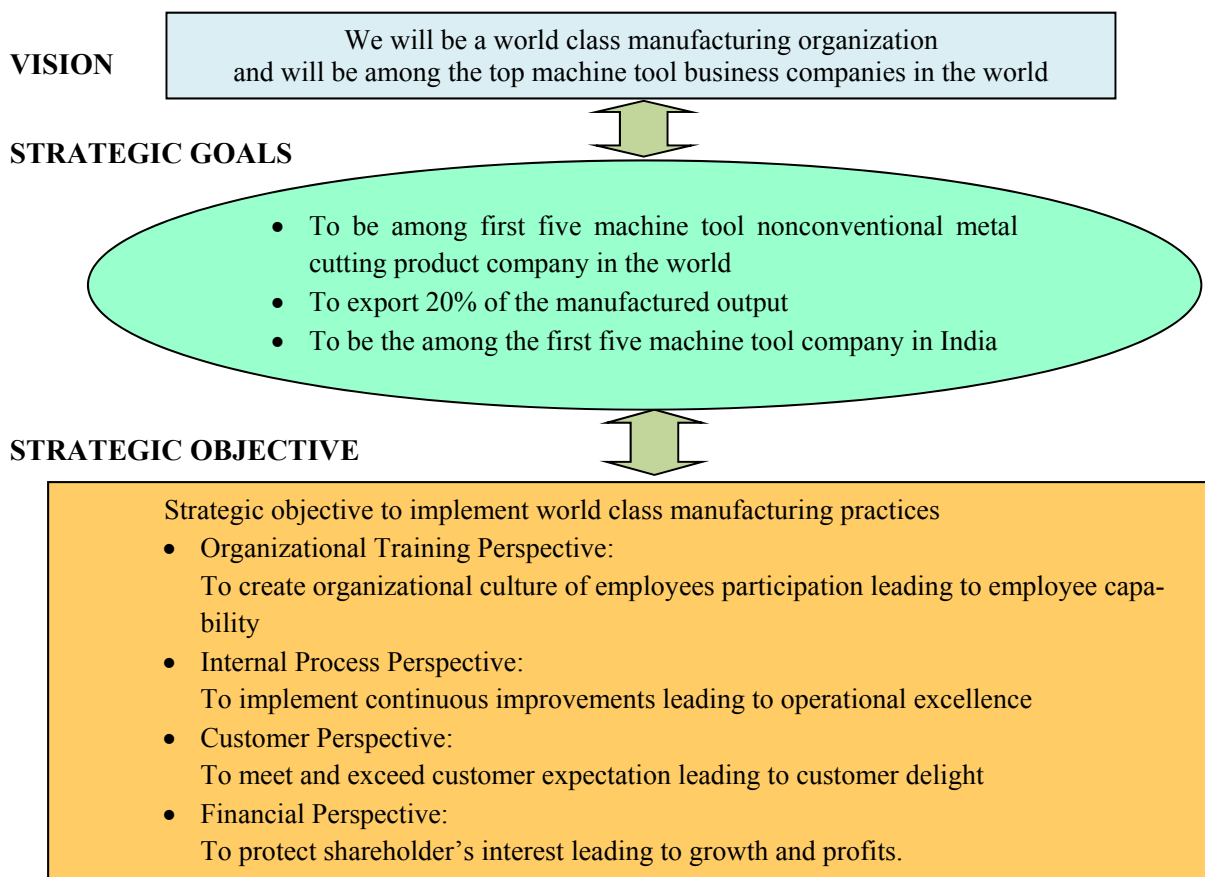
VISION

We will be a world class manufacturing organization and will be among the top machine tool business companies in the world

STRATEGIC GOALS

- To be among first five machine tool nonconventional metal cutting product company in the world
- To export 20% of the manufactured output
- To be the among the first five machine tool company in India

STRATEGIC OBJECTIVE

Strategic objective to implement world class manufacturing practices

- Organizational Training Perspective:
To create organizational culture of employees participation leading to employee capability
- Internal Process Perspective:
To implement continuous improvements leading to operational excellence
- Customer Perspective:
To meet and exceed customer expectation leading to customer delight
- Financial Perspective:
To protect shareholder's interest leading to growth and profits.